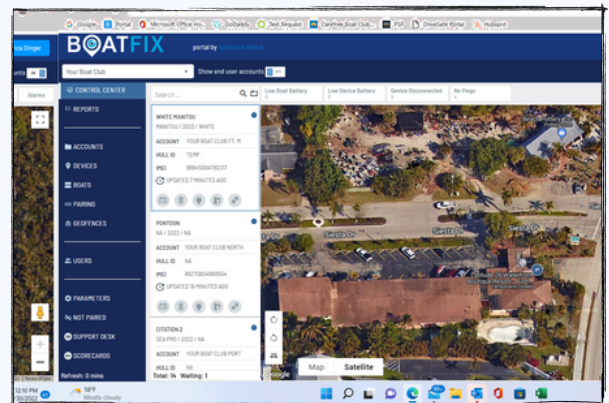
Google Portal Microsoft Office Ho... GoDaddy Test Request Carefree Boat Club... PSF DriveSafe Portal Hubspot

BOATFIX portal by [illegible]

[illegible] Singer

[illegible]unts

Alarms

Your Boat Club

Show end user accounts

CONTROL CENTER
REPORTS
ACCOUNTS
DEVICES
BOATS
PAIRING
GEOFENCES
USERS
PARAMETERS
NOT PAIRED
SUPPORT DESK
SCORECARDS

Refresh: 0 mins

Search ...

Low Boat Battery
Low Device Battery
Device Disconnected
No Pings

WHITE MANITOU
MANITOU / 2023 / WHITE
ACCOUNT YOUR BOAT CLUB FT. M
HULL ID TEMP
IMEI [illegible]
UPDATED 7 MINUTES AGO

PONTOON
NA / 2022 / NA
ACCOUNT YOUR BOAT CLUB NORTH
HULL ID NA
IMEI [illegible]
UPDATED 15 MINUTES AGO

CITATION 3
SEA PRO / 2022 / NA
ACCOUNT YOUR BOAT CLUB PORT
HULL ID NA

Total: 14 Waiting: 1

Siesta Dr
Siesta Dr

Map Satellite

Google

12:10 PM
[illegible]/30/2022

58°F
Mostly cloudy